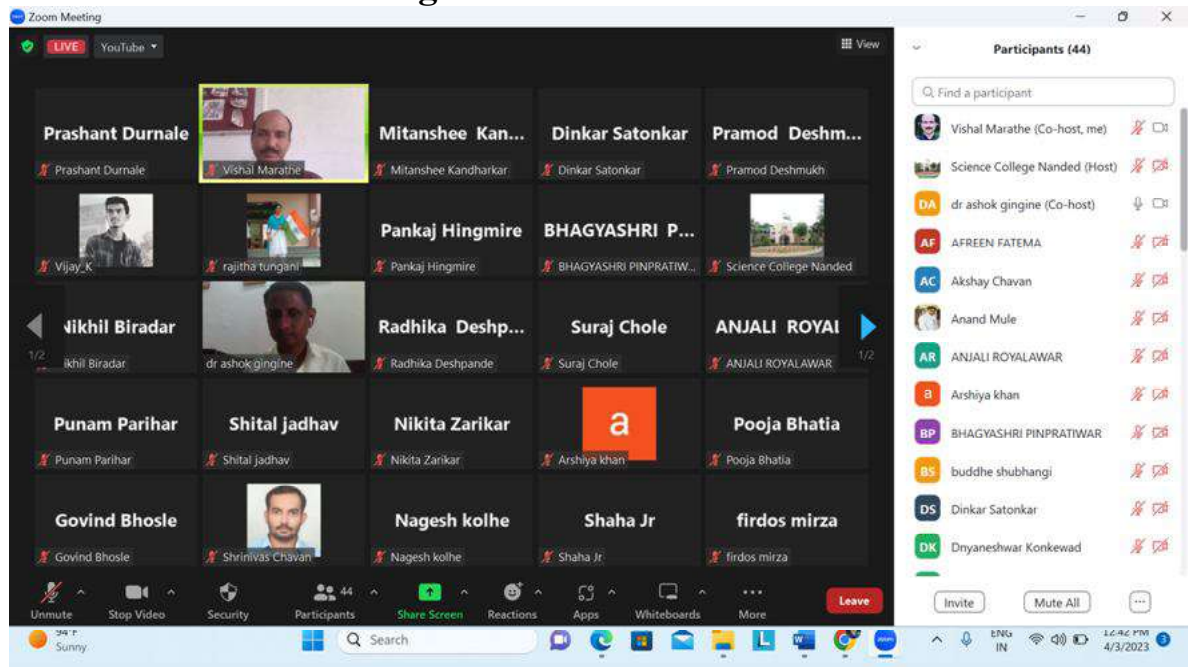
Zoom Meeting

LIVE YouTube

View

Prashant Durnale
Prashant Durnale

Vishal Marathe

Mitanshee Kan...
Mitanshee Kandharkar

Dinkar Satonkar
Dinkar Satonkar

Pramod Deshm...
Pramod Deshmukh

Vijay_K

rajitha tungani

Pankaj Hingmire
Pankaj Hingmire

BHAGYASHRI P...
BHAGYASHRI PINPRATIW...

Science College Nanded

Nikhil Biradar
Nikhil Biradar

dr ashok gingine

Radhika Deshp...
Radhika Deshpande

Suraj Chole
Suraj Chole

ANJALI ROYAL
ANJALI ROYALAWAR

1/2

1/2

Punam Parihar
Punam Parihar

Shital jadhav
Shital jadhav

Nikita Zarikar
Nikita Zarikar

a
Arshiya khan

Pooja Bhatia
Pooja Bhatia

Govind Bhosle
Govind Bhosle

Shrinivas Chavan

Nagesh kolhe
Nagesh kolhe

Shaha Jr
Shaha Jr

firdos mirza
firdos mirza

Unmute Stop Video Security 44 Participants Share Screen Reactions Apps Whiteboards More Leave

Participants (44)

Find a participant

Vishal Marathe (Co-host, me)
Science College Nanded (Host)
DA dr ashok gingine (Co-host)
AF AFREEN FATEMA
AC Akshay Chavan
Anand Mule
AR ANJALI ROYALAWAR
a Arshiya khan
BP BHAGYASHRI PINPRATIWAR
BS buddhe shubhangi
DS Dinkar Satonkar
DK Dnyaneshwar Konkewad

Invite Mute All

94°F Sunny

Search

ENG IN

12:42 PM 4/3/2023